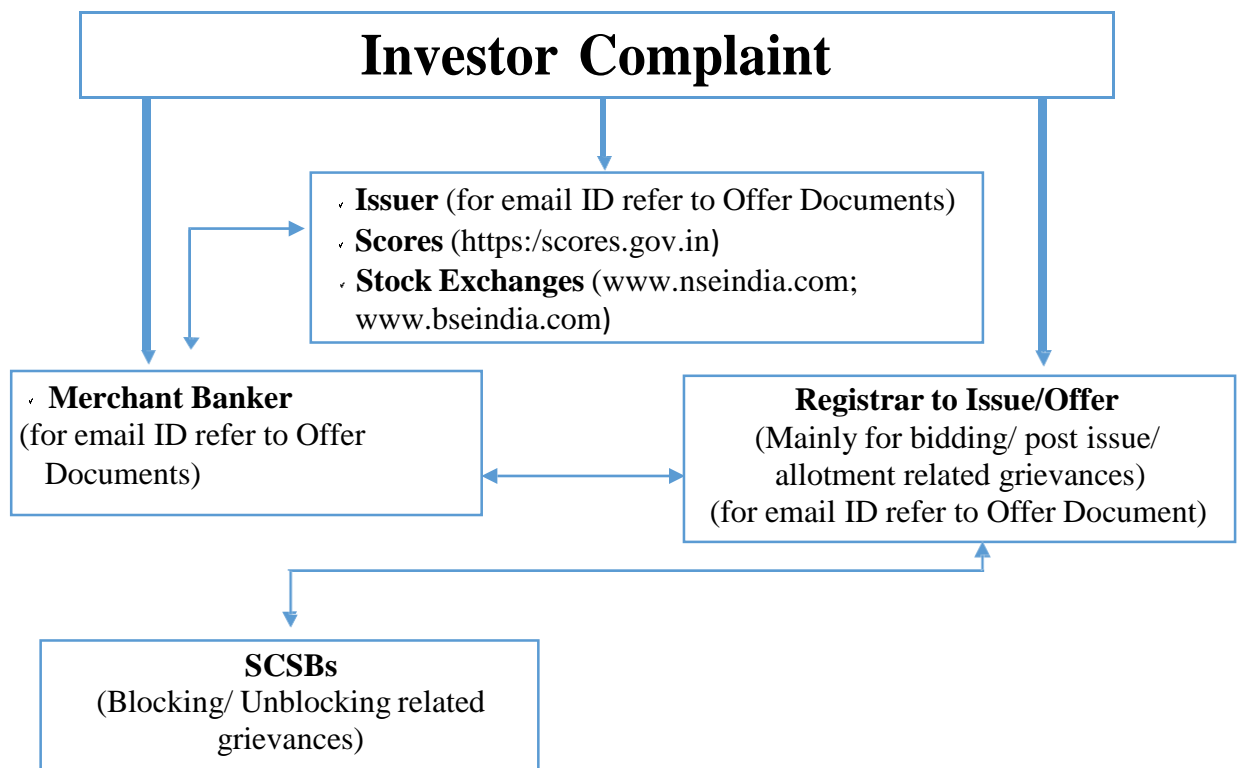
Investor Complaint

- Issuer (for email ID refer to Offer Documents)
- Scores (https:/scores.gov.in)
- Stock Exchanges (www.nseindia.com; www.bseindia.com)

- Merchant Banker (for email ID refer to Offer Documents)

Registrar to Issue/Offer
(Mainly for bidding/ post issue/ allotment related grievances)
(for email ID refer to Offer Document)

SCSBs
(Blocking/ Unblocking related grievances)